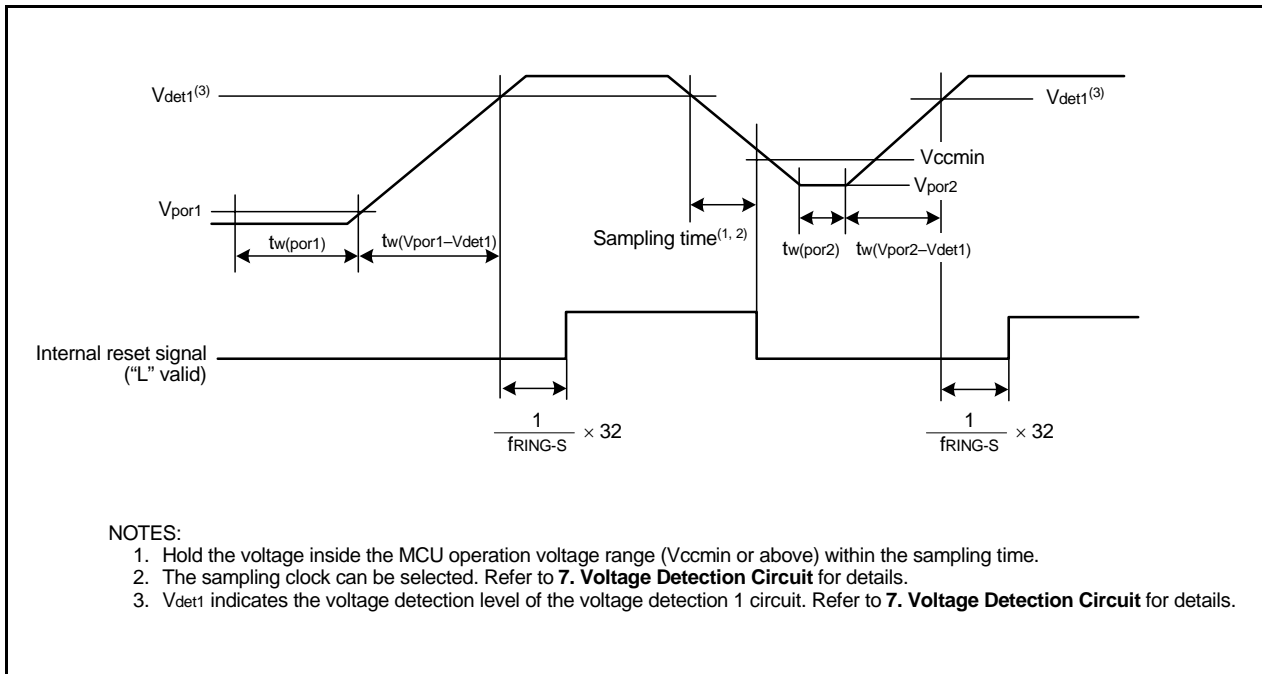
$V_{det1}^{(3)}$

$V_{det1}^{(3)}$

Vccmin

$V_{por2}$

$V_{por1}$

$t_{w(por1)}$

$t_{w(Vpor1–Vdet1)}$

Sampling time$^{(1, 2)}$

$t_{w(por2)}$

$t_{w(Vpor2–Vdet1)}$

Internal reset signal (“L” valid)

$\frac{1}{f_{RING-S}} \times 32$

$\frac{1}{f_{RING-S}} \times 32$

NOTES:
1. Hold the voltage inside the MCU operation voltage range (Vccmin or above) within the sampling time.
2. The sampling clock can be selected. Refer to **7. Voltage Detection Circuit** for details.
3. $V_{det1}$ indicates the voltage detection level of the voltage detection 1 circuit. Refer to **7. Voltage Detection Circuit** for details.